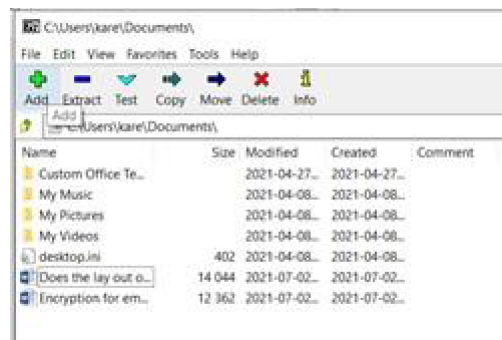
C:\Users\kare\Documents\

File Edit View Favorites Tools Help

Add Extract Test Copy Move Delete Info

Add

C:\Users\kare\Documents\

| Name | Size | Modified | Created | Comment |
|---|---|---|---|---|
| Custom Office Te... | | 2021-04-27... | 2021-04-27... | |
| My Music | | 2021-04-08... | 2021-04-08... | |
| My Pictures | | 2021-04-08... | 2021-04-08... | |
| My Videos | | 2021-04-08... | 2021-04-08... | |
| desktop.ini | 402 | 2021-04-08... | 2021-04-08... | |
| Does the lay out o... | 14 044 | 2021-07-02... | 2021-07-02... | |
| Encryption for em... | 12 362 | 2021-07-02... | 2021-07-02... | |